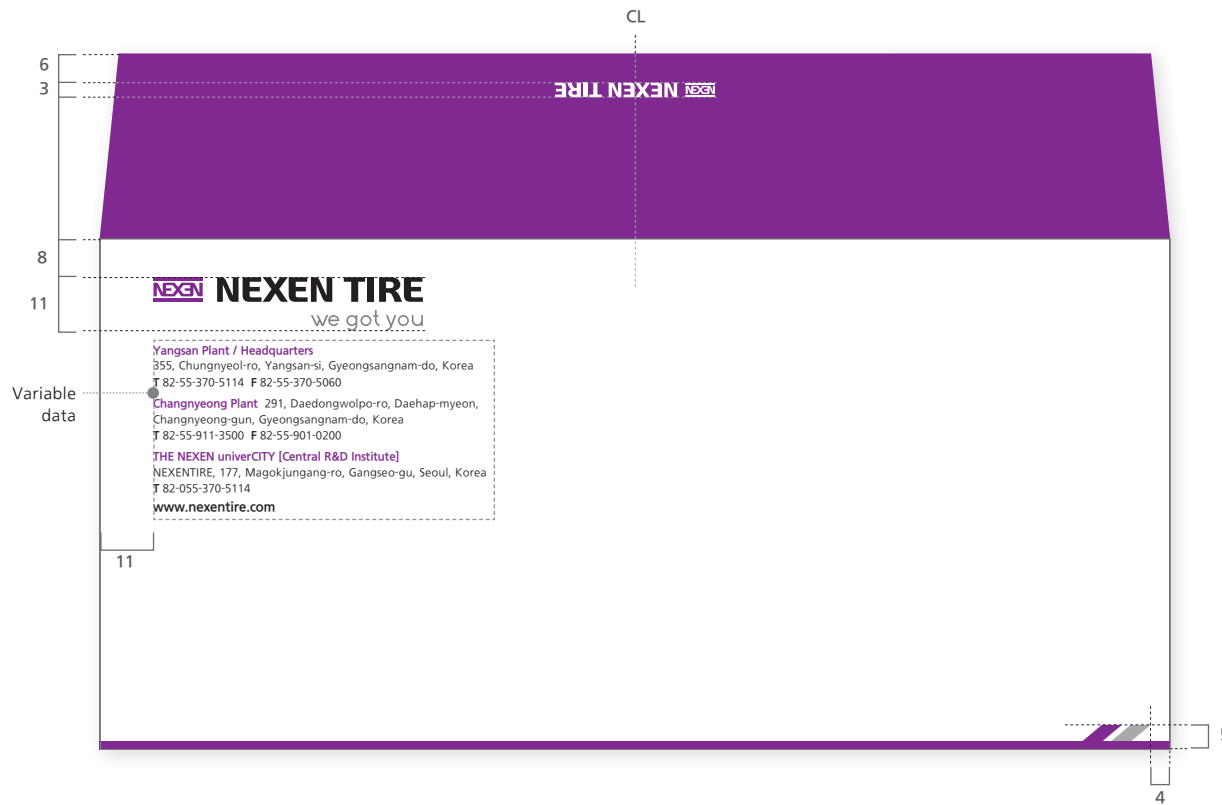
CL

6
3

NEXEN NEXEN TIRE

8

11

NEXEN NEXEN TIRE
we got you

Variable data

Yangsan Plant / Headquarters
355, Chungnyeol-ro, Yangsan-si, Gyeongsangnam-do, Korea
**T** 82-55-370-5114 **F** 82-55-370-5060

Changnyeong Plant 291, Daedongwolpo-ro, Daehap-myeon, Changnyeong-gun, Gyeongsangnam-do, Korea
**T** 82-55-911-3500 **F** 82-55-901-0200

THE NEXEN univerCITY [Central R&D Institute]
NEXENTIRE, 177, Magokjungang-ro, Gangseo-gu, Seoul, Korea
**T** 82-055-370-5114

www.nexentire.com

11

5

4